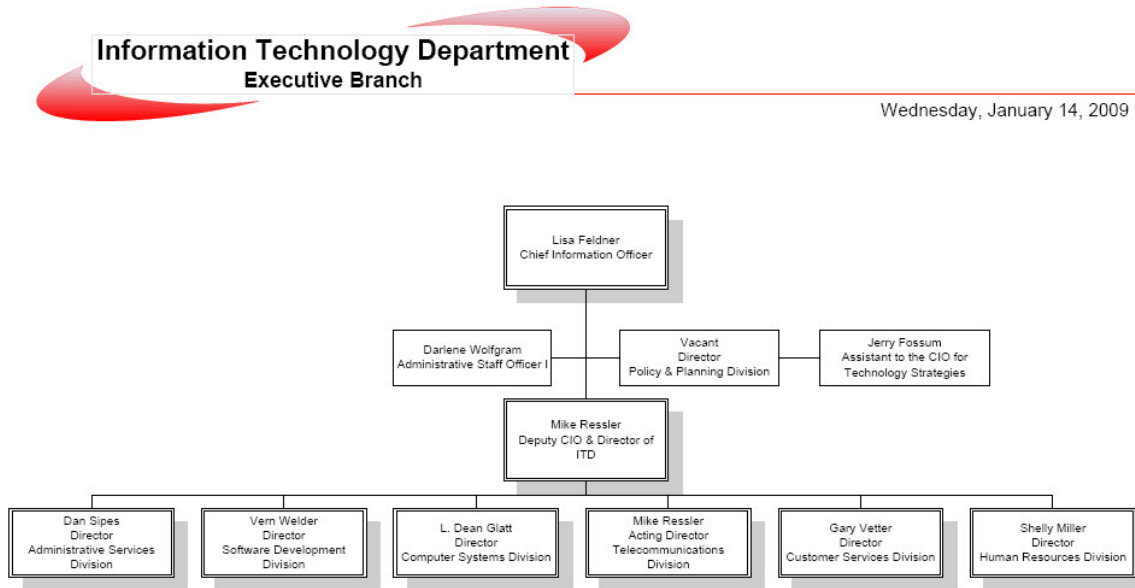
Information Technology Department
Executive Branch

Wednesday, January 14, 2009

Lisa Feldner
Chief Information Officer

Darlene Wolfgram
Administrative Staff Officer I

Vacant
Director
Policy & Planning Division

Jerry Fossum
Assistant to the CIO for
Technology Strategies

Mike Ressler
Deputy CIO & Director of
ITD

Dan Sipes
Director
Administrative Services
Division

Vern Welder
Director
Software Development
Division

L. Dean Glatt
Director
Computer Systems Division

Mike Ressler
Acting Director
Telecommunications
Division

Gary Vetter
Director
Customer Services Division

Shelly Miller
Director
Human Resources Division